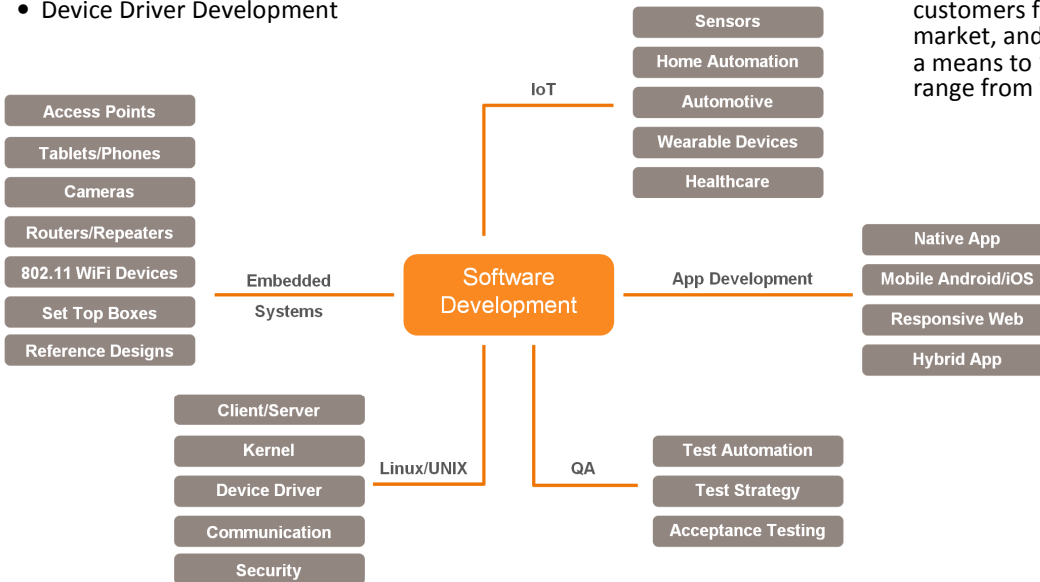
• Device Driver Development

customers f
market, and
a means to
range from

Sensors
Home Automation
Automotive
Wearable Devices
Healthcare

IoT

Access Points
Tablets/Phones
Cameras
Routers/Repeaters
802.11 WiFi Devices
Set Top Boxes
Reference Designs

Embedded Systems

Software Development

App Development

Native App
Mobile Android/iOS
Responsive Web
Hybrid App

Client/Server
Kernel
Device Driver
Communication
Security

Linux/UNIX

QA

Test Automation
Test Strategy
Acceptance Testing